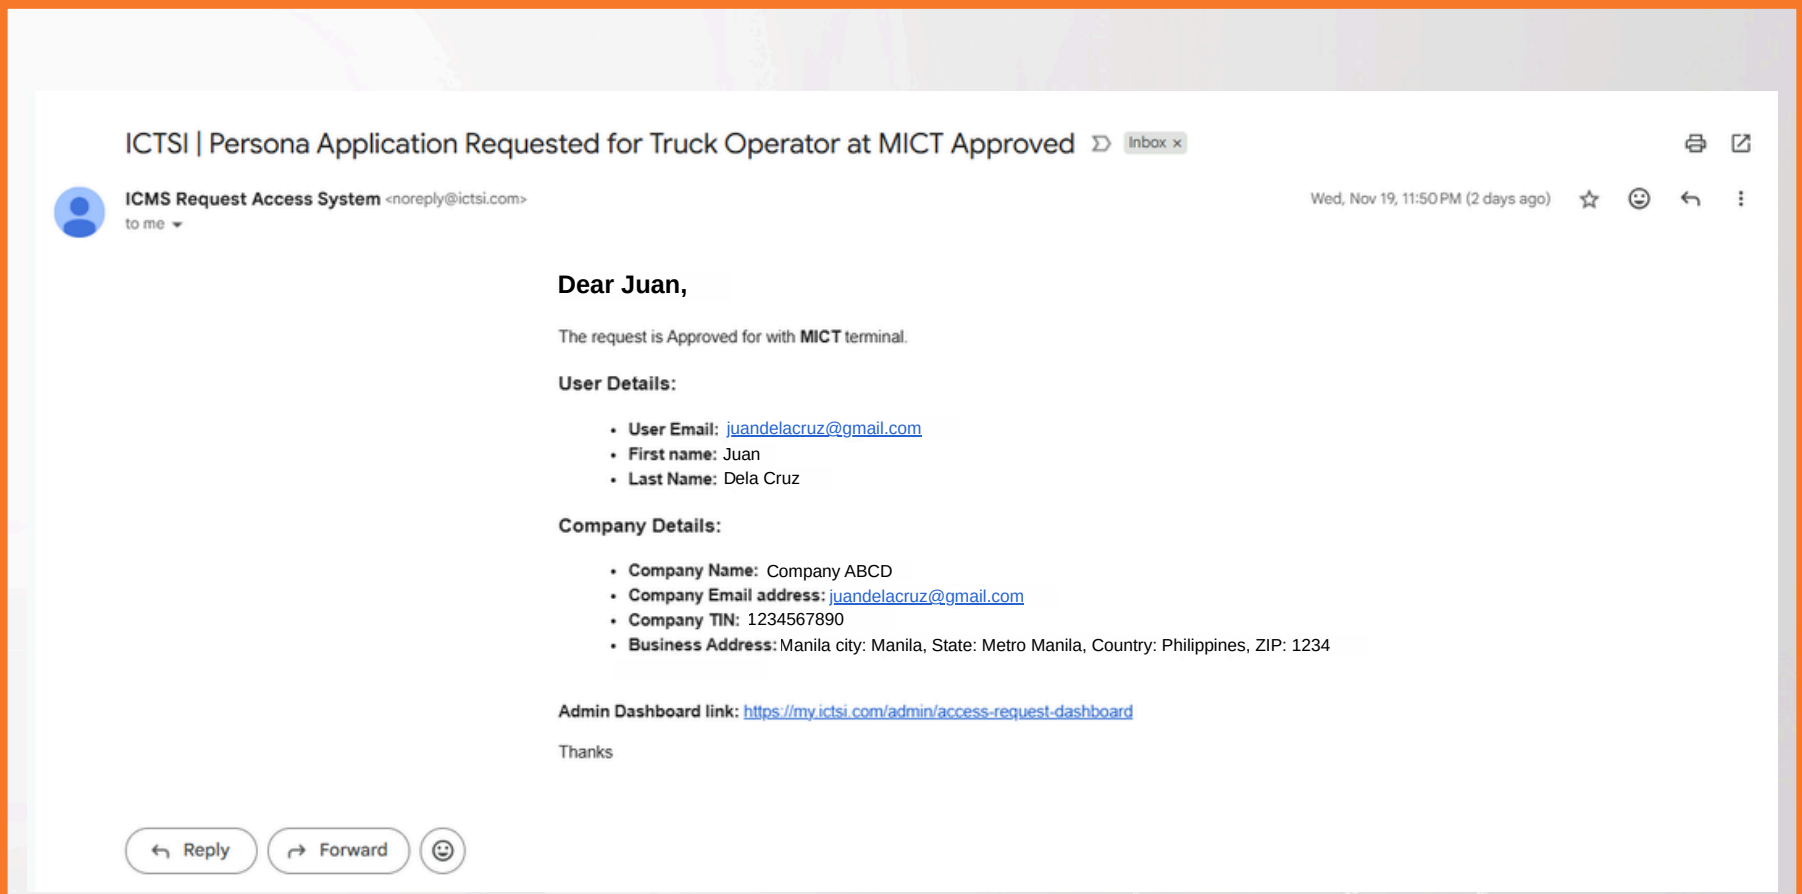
ICTSI | Persona Application Requested for Truck Operator at MICT Approved Inbox ×

ICMS Request Access System <noreply@ictsi.com>
to me

Wed, Nov 19, 11:50 PM (2 days ago)

Dear Juan,

The request is Approved for with **MICT** terminal.

User Details:

- User Email: juandelacruz@gmail.com
- First name: Juan
- Last Name: Dela Cruz

Company Details:

- Company Name: Company ABCD
- Company Email address: juandelacruz@gmail.com
- Company TIN: 1234567890
- Business Address: Manila city: Manila, State: Metro Manila, Country: Philippines, ZIP: 1234

Admin Dashboard link: https://my.ictsi.com/admin/access-request-dashboard

Thanks

Reply
Forward